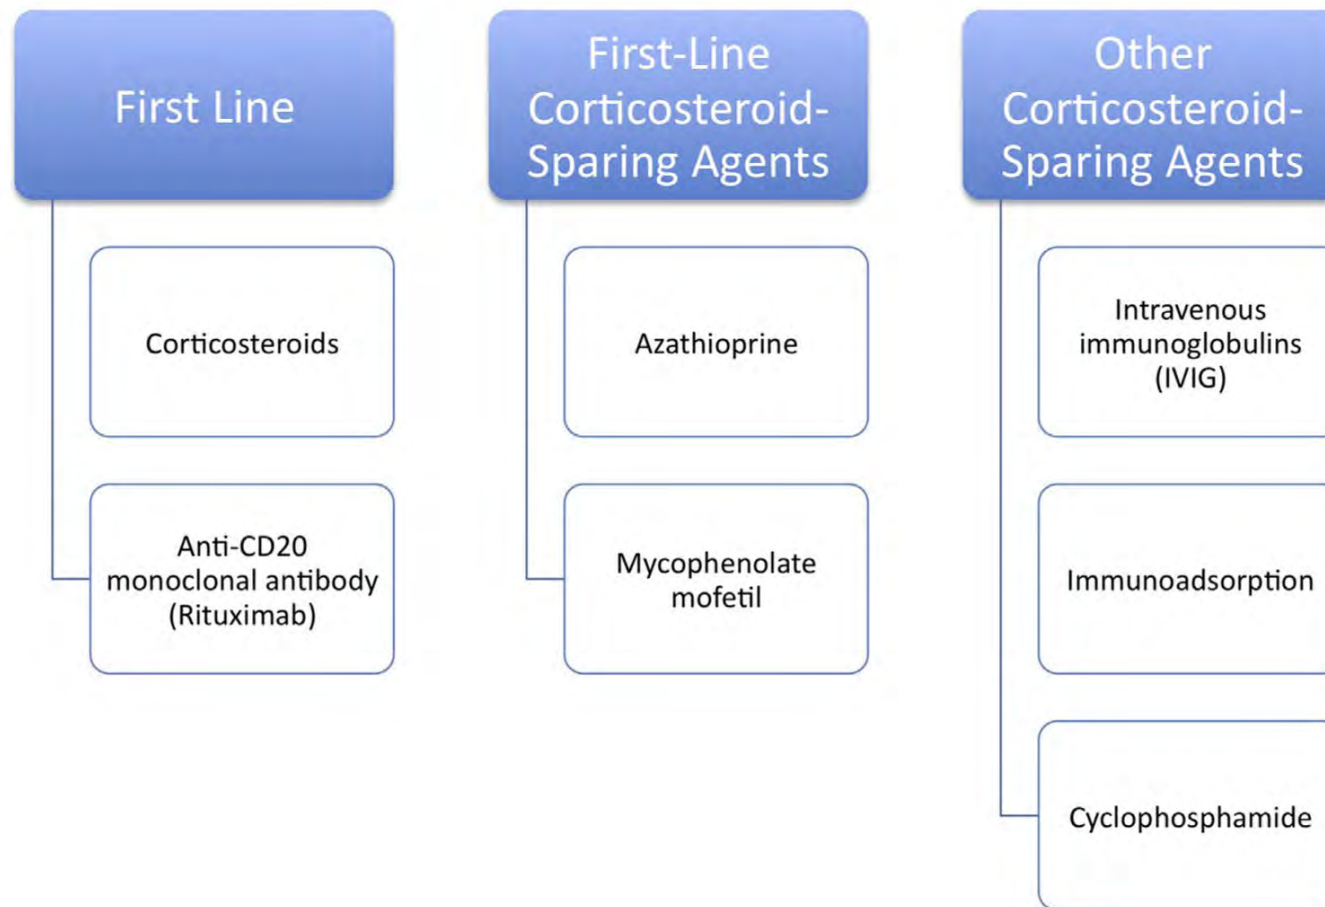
First Line

Corticosteroids

Anti-CD20 monoclonal antibody (Rituximab)

First-Line Corticosteroid-Sparing Agents

Azathioprine

Mycophenolate mofetil

Other Corticosteroid-Sparing Agents

Intravenous immunoglobulins (IVIG)

Immunoadsorption

Cyclophosphamide